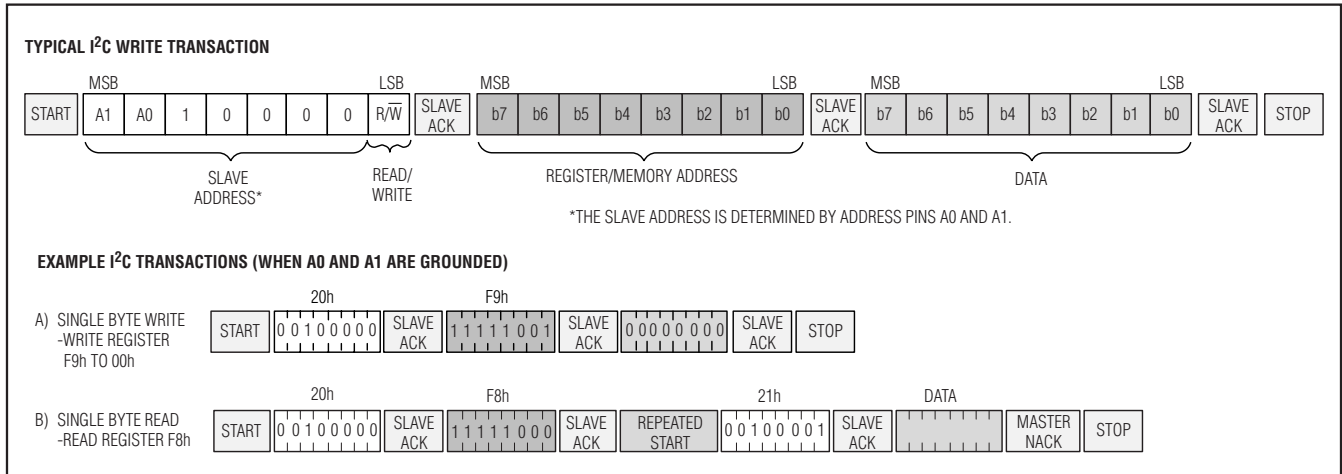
TYPICAL I$^2$C WRITE TRANSACTION

MSB LSB MSB LSB MSB LSB

START A1 A0 1 0 0 0 0 R/$\overline{W}$ SLAVE ACK b7 b6 b5 b4 b3 b2 b1 b0 SLAVE ACK b7 b6 b5 b4 b3 b2 b1 b0 SLAVE ACK STOP

SLAVE ADDRESS*

READ/ WRITE

REGISTER/MEMORY ADDRESS

DATA

*THE SLAVE ADDRESS IS DETERMINED BY ADDRESS PINS A0 AND A1.

EXAMPLE I$^2$C TRANSACTIONS (WHEN A0 AND A1 ARE GROUNDED)

A) SINGLE BYTE WRITE -WRITE REGISTER F9h TO 00h

20h F9h

START 0 0 1 0 0 0 0 0 SLAVE ACK 1 1 1 1 1 0 0 1 SLAVE ACK 0 0 0 0 0 0 0 0 SLAVE ACK STOP

B) SINGLE BYTE READ -READ REGISTER F8h

20h F8h 21h DATA

START 0 0 1 0 0 0 0 0 SLAVE ACK 1 1 1 1 1 0 0 0 SLAVE ACK REPEATED START 0 0 1 0 0 0 0 1 SLAVE ACK MASTER NACK STOP